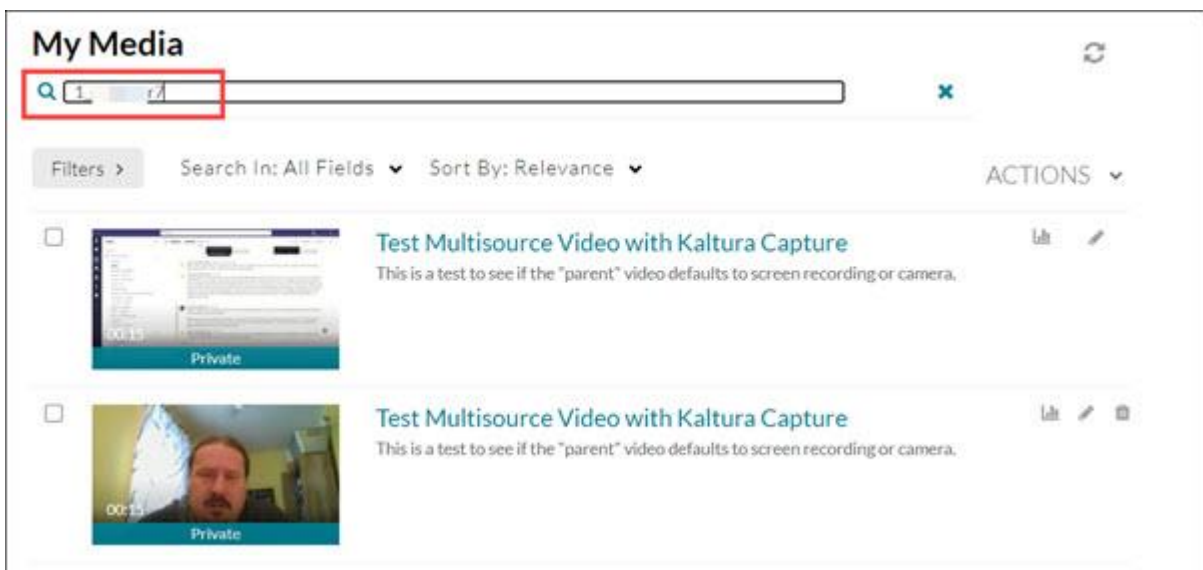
My Media

1_ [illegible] r7

Filters >

Search In: All Fields

Sort By: Relevance

ACTIONS

Test Multisource Video with Kaltura Capture

This is a test to see if the "parent" video defaults to screen recording or camera.

00:15

Private

Test Multisource Video with Kaltura Capture

This is a test to see if the "parent" video defaults to screen recording or camera.

00:15

Private